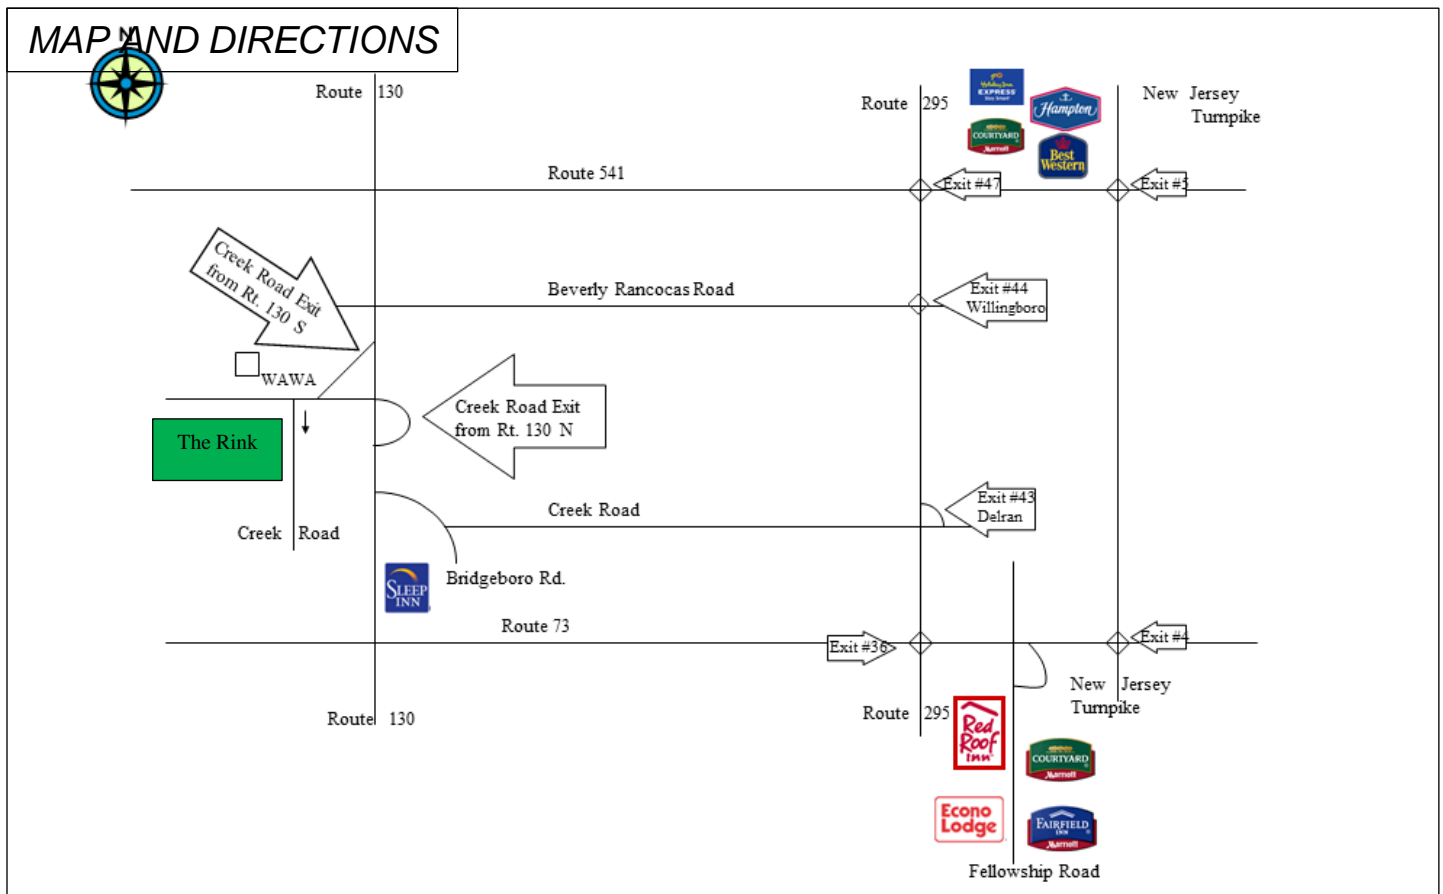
MAP AND DIRECTIONS

N

Route 130

Route 295

Holiday Inn EXPRESS

Hampton

COURTYARD Marriott

Best Western

New Jersey Turnpike

Route 541

Exit #47

Exit #5

Creek Road Exit from Rt. 130 S

Beverly Rancocas Road

Exit #44 Willingboro

WAWA

The Rink

Creek Road Exit from Rt. 130 N

Exit #43 Delran

Creek Road

Creek Road

SLEEP INN

Bridgeboro Rd.

Route 73

Exit #36

Exit #4

New Jersey Turnpike

Route 130

Route 295

Red Roof Inn

COURTYARD Marriott

Econo Lodge

FAIRFIELD INN Marriott

Fellowship Road